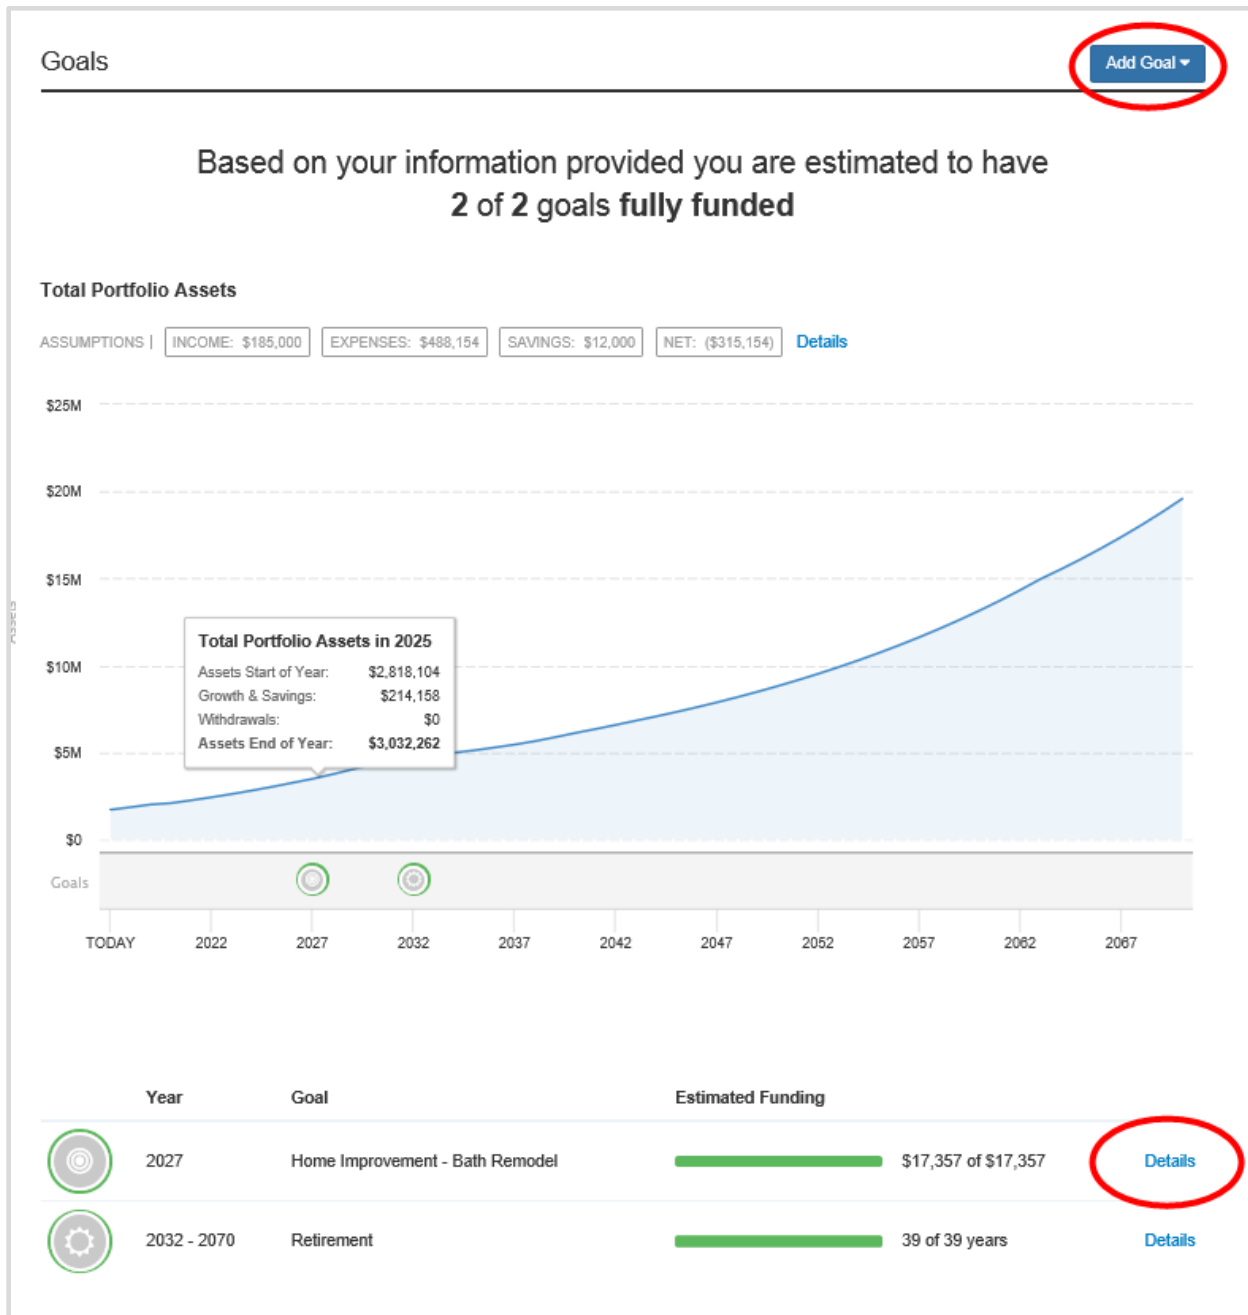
Goals

Add Goal

Based on your information provided you are estimated to have
**2** of **2** goals **fully funded**

Total Portfolio Assets

ASSUMPTIONS | INCOME: \$185,000 EXPENSES: \$488,154 SAVINGS: \$12,000 NET: (\$315,154) Details

\$25M
\$20M
\$15M
\$10M
\$5M
\$0
Assets

Total Portfolio Assets in 2025

| | |
|---|---|
| Assets Start of Year: | \$2,818,104 |
| Growth & Savings: | \$214,158 |
| Withdrawals: | \$0 |
| Assets End of Year: | \$3,032,262 |

Goals

TODAY 2022 2027 2032 2037 2042 2047 2052 2057 2062 2067

| | Year | Goal | Estimated Funding | | |
|---|---|---|---|---|---|
| | 2027 | Home Improvement - Bath Remodel | | \$17,357 of \$17,357 | Details |
| | 2032 - 2070 | Retirement | | 39 of 39 years | Details |